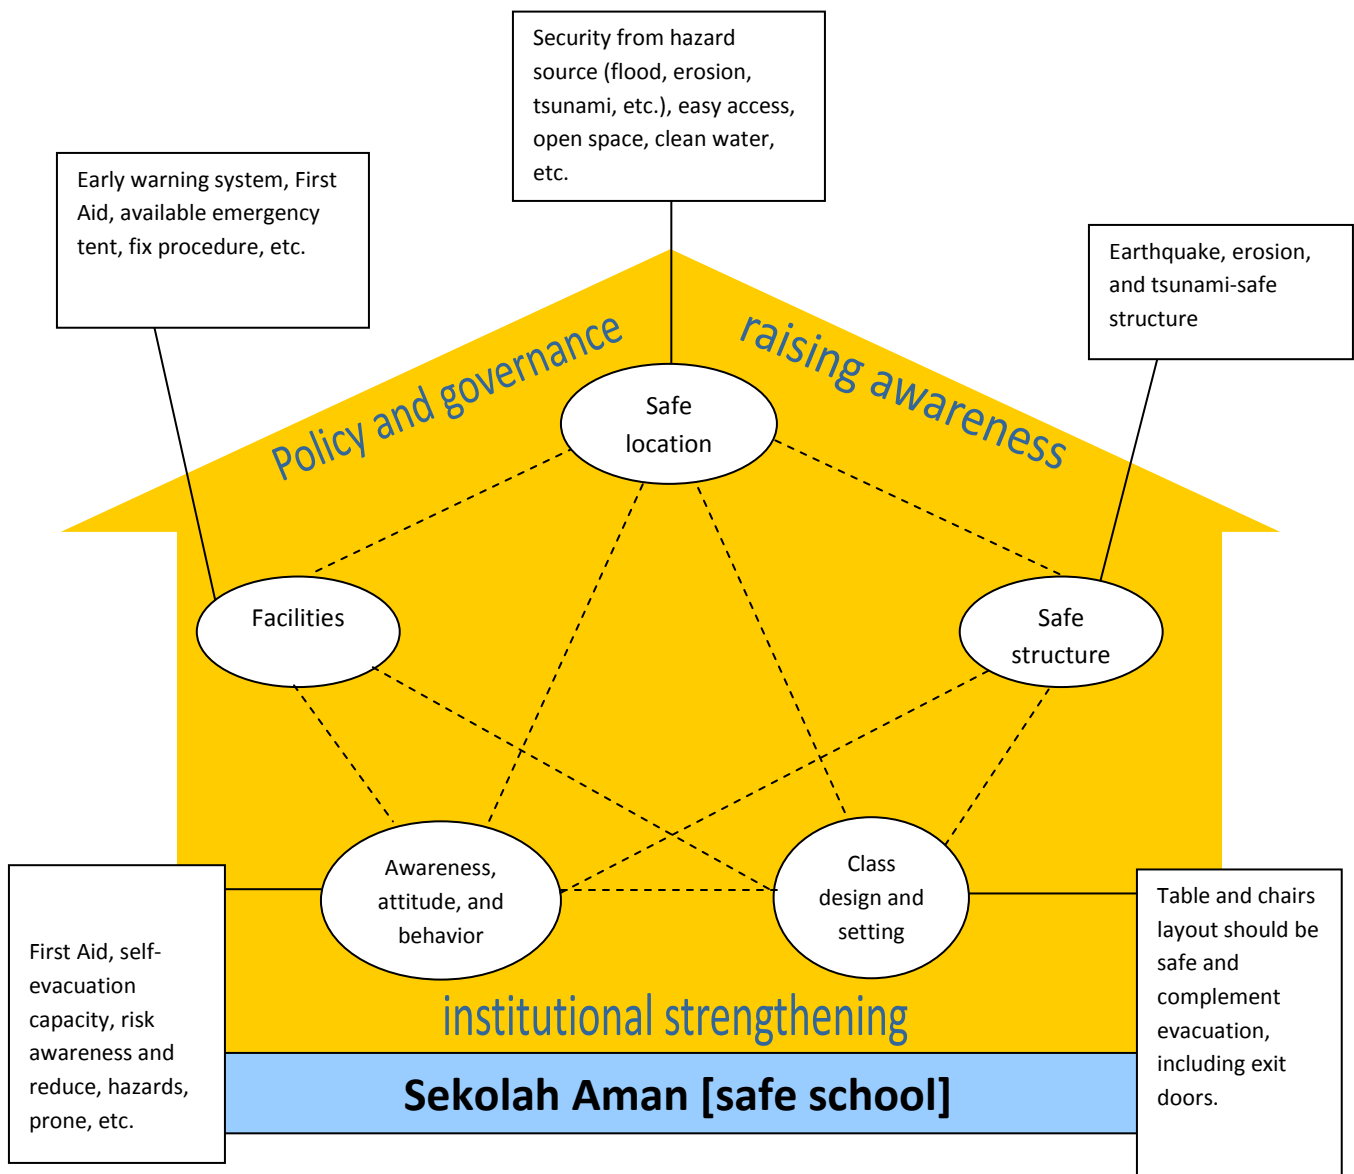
Security from hazard source (flood, erosion, tsunami, etc.), easy access, open space, clean water, etc.

Early warning system, First Aid, available emergency tent, fix procedure, etc.

Earthquake, erosion, and tsunami-safe structure

Policy and governance

raising awareness

Safe location

Facilities

Safe structure

Awareness, attitude, and behavior

Class design and setting

First Aid, self-evacuation capacity, risk awareness and reduce, hazards, prone, etc.

Table and chairs layout should be safe and complement evacuation, including exit doors.

institutional strengthening

Sekolah Aman [safe school]